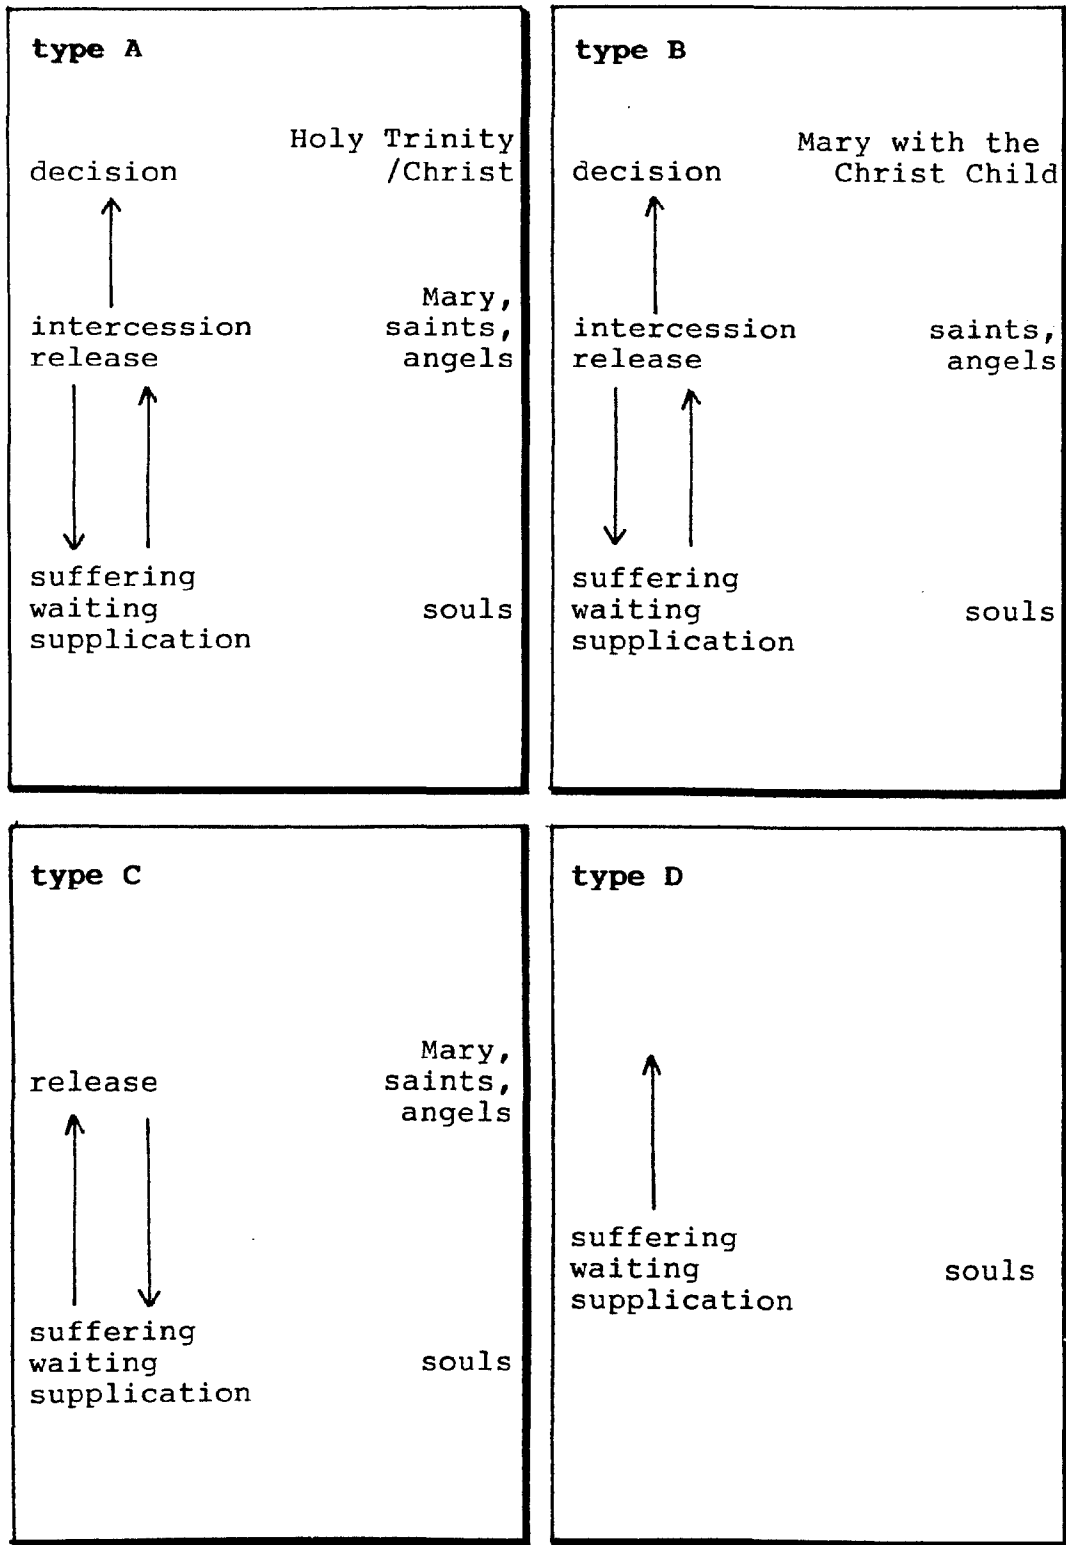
type A

Holy Trinity /Christ

decision

Mary, saints, angels

intercession
release

suffering
waiting
supplication

souls

type B

Mary with the Christ Child

decision

intercession
release

saints, angels

suffering
waiting
supplication

souls

type C

Mary, saints, angels

release

suffering
waiting
supplication

souls

type D

suffering
waiting
supplication

souls